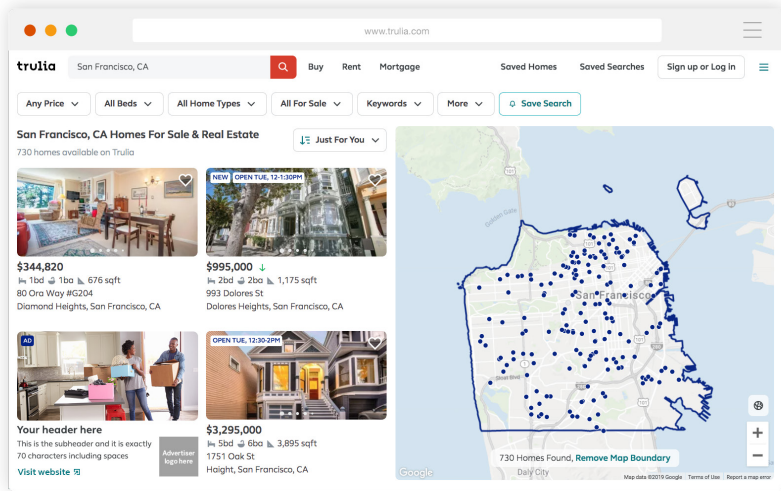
www.trulia.com

trulia San Francisco, CA Buy Rent Mortgage Saved Homes Saved Searches Sign up or Log in

Any Price All Beds All Home Types All For Sale Keywords More Save Search

San Francisco, CA Homes For Sale & Real Estate
730 homes available on Trulia

Just For You

$344,820
1bd 1ba 676 sqft
80 Ora Way #G204
Diamond Heights, San Francisco, CA

NEW OPEN TUE, 12-1:30PM
$995,000
2bd 2ba 1,175 sqft
993 Dolores St
Dolores Heights, San Francisco, CA

AD
Your header here
This is the subheader and it is exactly 70 characters including spaces
Visit website
Advertiser logo here

OPEN TUE, 12:30-2PM
$3,295,000
5bd 6ba 3,895 sqft
1751 Oak St
Haight, San Francisco, CA

San Francisco
Daly City
Google
730 Homes Found, Remove Map Boundary
Map data ©2019 Google Terms of Use Report a map error